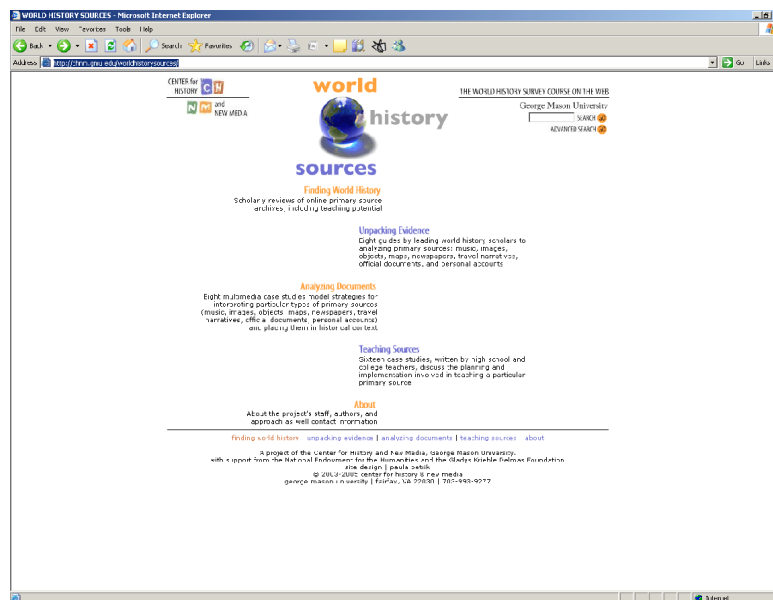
WORLD HISTORY SOURCES - Microsoft Internet Explorer

File Edit View Favorites Tools Help

Back Search Favorites

Address http://chnm.gmu.edu/worldhistorysources/ Go Links

CENTER for HISTORY CH NM and NEW MEDIA

world history sources

THE WORLD HISTORY SURVEY COURSE ON THE WEB
George Mason University
SEARCH
ADVANCED SEARCH

Finding World History
Scholarly reviews of online primary source archives, including teaching potential

Unpacking Evidence
Eight guides by leading world history scholars to analyzing primary sources: music, images, objects, maps, newspapers, travel narratives, official documents, and personal accounts

Analyzing Documents
Eight multimedia case studies model strategies for interpreting particular types of primary sources (music, images, objects, maps, newspapers, travel narratives, official documents, personal accounts) and placing them in historical context

Teaching Sources
Sixteen case studies, written by high school and college teachers, discuss the planning and implementation involved in teaching a particular primary source

About
About the project's staff, authors, and approach as well contact information

finding world history | unpacking evidence | analyzing documents | teaching sources | about

A project of the Center for History and New Media, George Mason University, with support from the National Endowment for the Humanities and the Gladys Krieble Delmas Foundation
site design | paula petrik
© 2003-2005 center for history & new media
george mason university | fairfax, VA 22030 | 703-993-9277

Internet